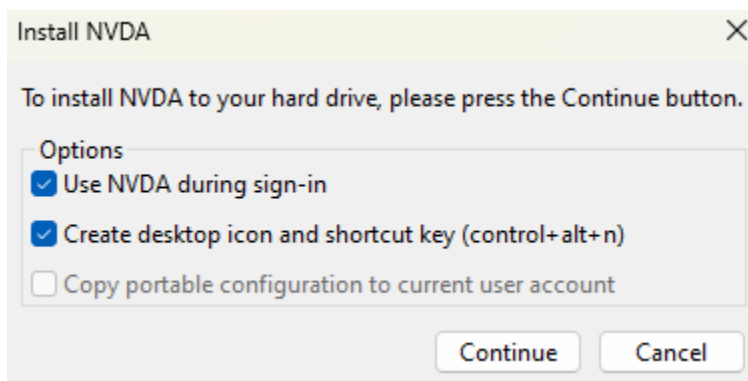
Install NVDA

X

To install NVDA to your hard drive, please press the Continue button.

Options

Use NVDA during sign-in

Create desktop icon and shortcut key (control+alt+n)

Copy portable configuration to current user account

Continue

Cancel